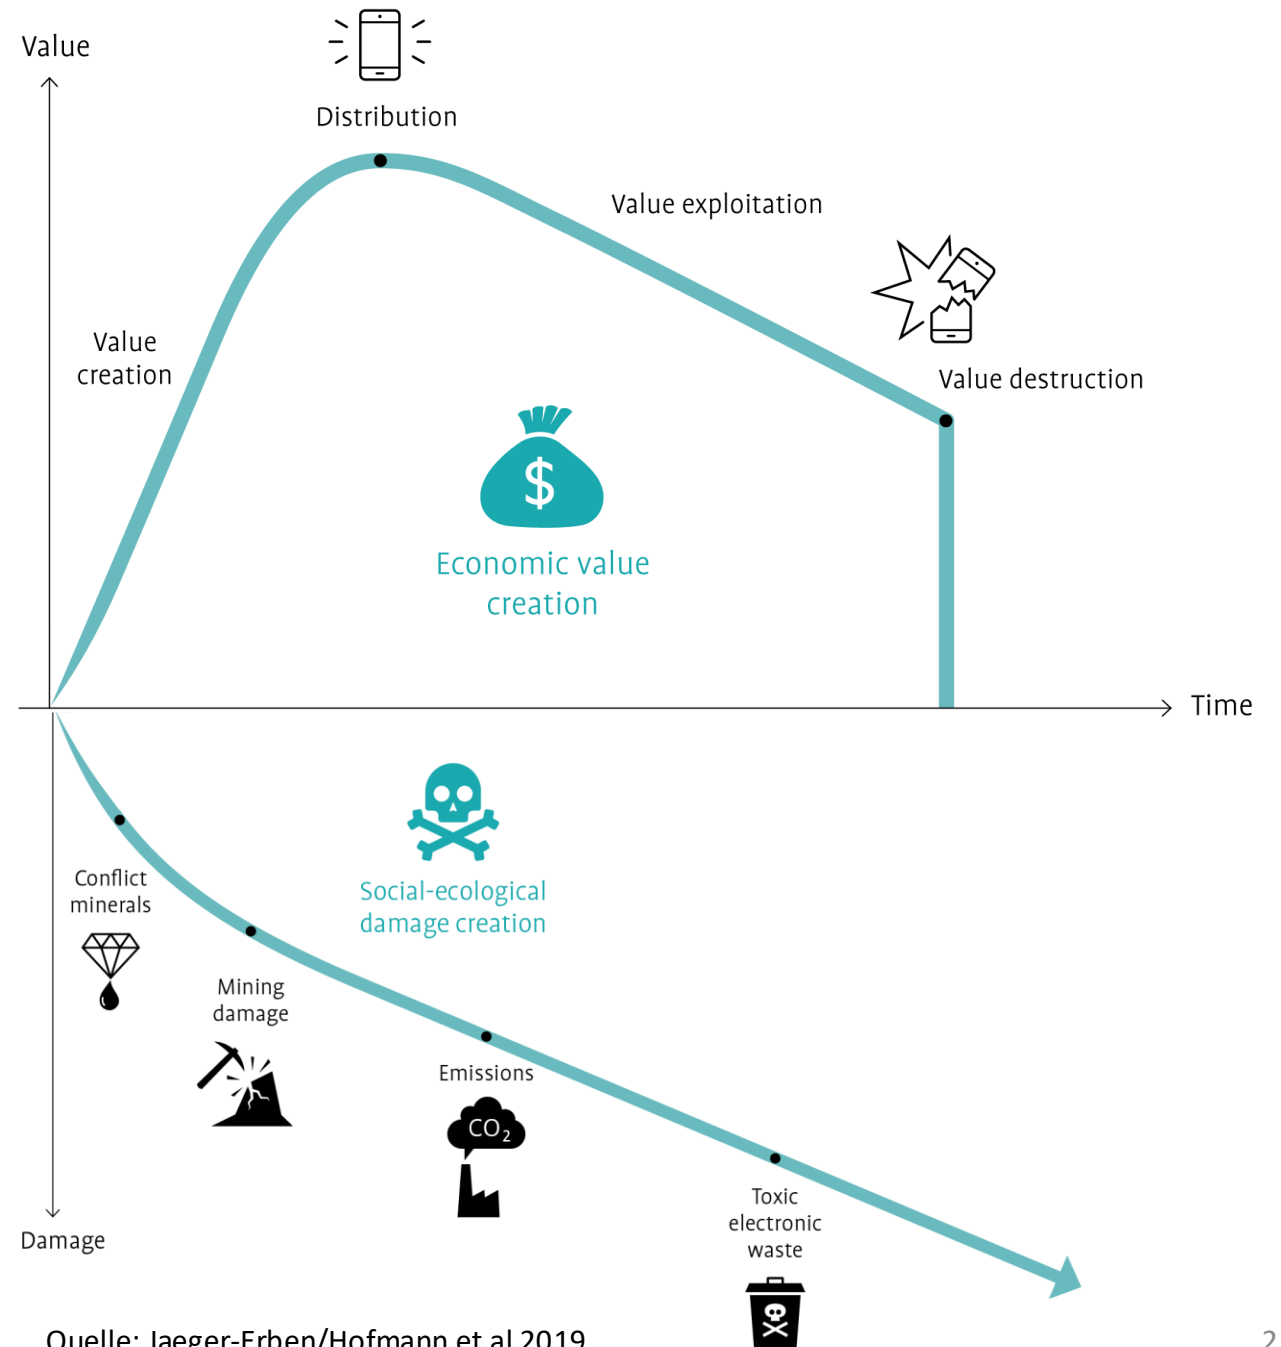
Value

Distribution

Value exploitation

Value creation

Value destruction

$

Economic value creation

Time

Social-ecological damage creation

Conflict minerals

Mining damage

Emissions

$CO_2$

Toxic electronic waste

Damage

Quelle: Jaeger-Erben/Hofmann et al 2019

2